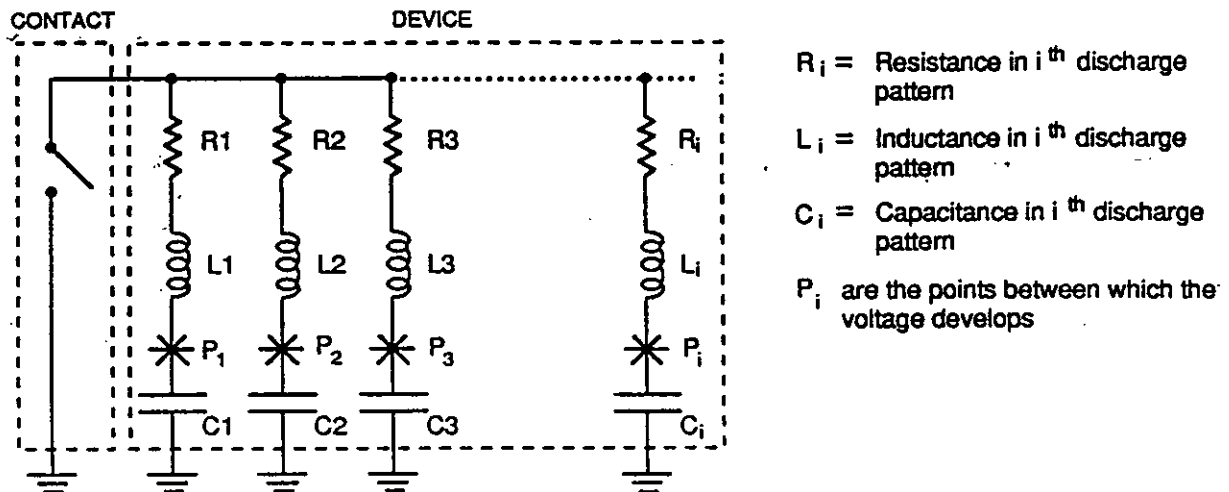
CONTACT

DEVICE

R1

R2

R3

$R_i$

L1

L2

L3

$L_i$

$P_1$

$P_2$

$P_3$

$P_i$

C1

C2

C3

$C_i$

$R_i$ = Resistance in i $^{th}$ discharge pattern

$L_i$ = Inductance in i $^{th}$ discharge pattern

$C_i$ = Capacitance in i $^{th}$ discharge pattern

$P_i$ are the points between which the voltage develops